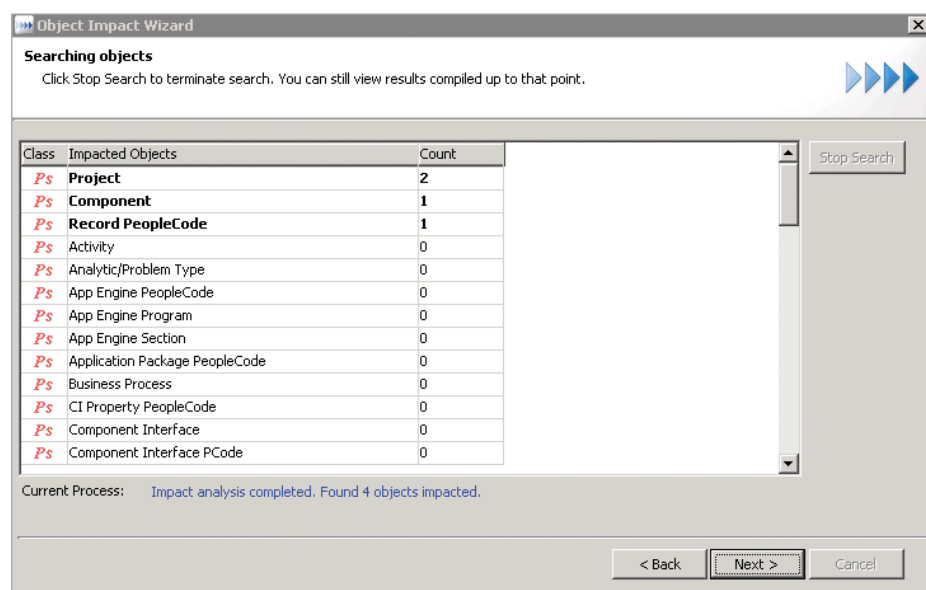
Object Impact Wizard

Searching objects
Click Stop Search to terminate search. You can still view results compiled up to that point.

| Class | Impacted Objects | Count |
|---|---|---|
| Ps | **Project** | **2** |
| Ps | **Component** | **1** |
| Ps | **Record PeopleCode** | **1** |
| Ps | Activity | 0 |
| Ps | Analytic/Problem Type | 0 |
| Ps | App Engine PeopleCode | 0 |
| Ps | App Engine Program | 0 |
| Ps | App Engine Section | 0 |
| Ps | Application Package PeopleCode | 0 |
| Ps | Business Process | 0 |
| Ps | CI Property PeopleCode | 0 |
| Ps | Component Interface | 0 |
| Ps | Component Interface PCode | 0 |

Stop Search

Current Process: Impact analysis completed. Found 4 objects impacted.

< Back Next > Cancel